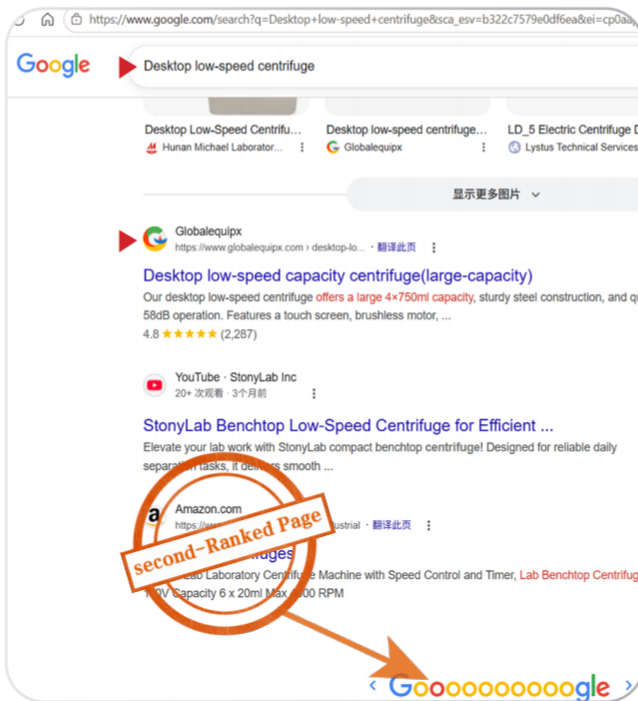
https://www.google.com/search?q=Desktop+low-speed+centrifuge&sca_esv=b322c7579e0df6ea&ei=cp0a

Google

Desktop low-speed centrifuge

Desktop Low-Speed Centrifu...
Hunan Michael Laborator...

Desktop low-speed centrifuge...
Globalequipx

LD_5 Electric Centrifuge D
Lystus Technical Services

显示更多图片

Globalequipx
https://www.globalequipx.com › desktop-lo... · 翻译此页

Desktop low-speed capacity centrifuge(large-capacity)

Our desktop low-speed centrifuge offers a large 4×750ml capacity, sturdy steel construction, and qu 58dB operation. Features a touch screen, brushless motor, ...

4.8 ★★★★★ (2,287)

YouTube · StonyLab Inc
20+ 次观看 · 3个月前

StonyLab Benchtop Low-Speed Centrifuge for Efficient ...

Elevate your lab work with StonyLab compact benchtop centrifuge! Designed for reliable daily separation tasks, it delivers smooth ...

Amazon.com
https://www.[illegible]ustrial · 翻译此页

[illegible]fuges

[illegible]Lab Laboratory Centrifuge Machine with Speed Control and Timer, Lab Benchtop Centrifug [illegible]0V Capacity 6 x 20ml Max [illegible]00 RPM

second-Ranked Page

< Goooooooooooogle >